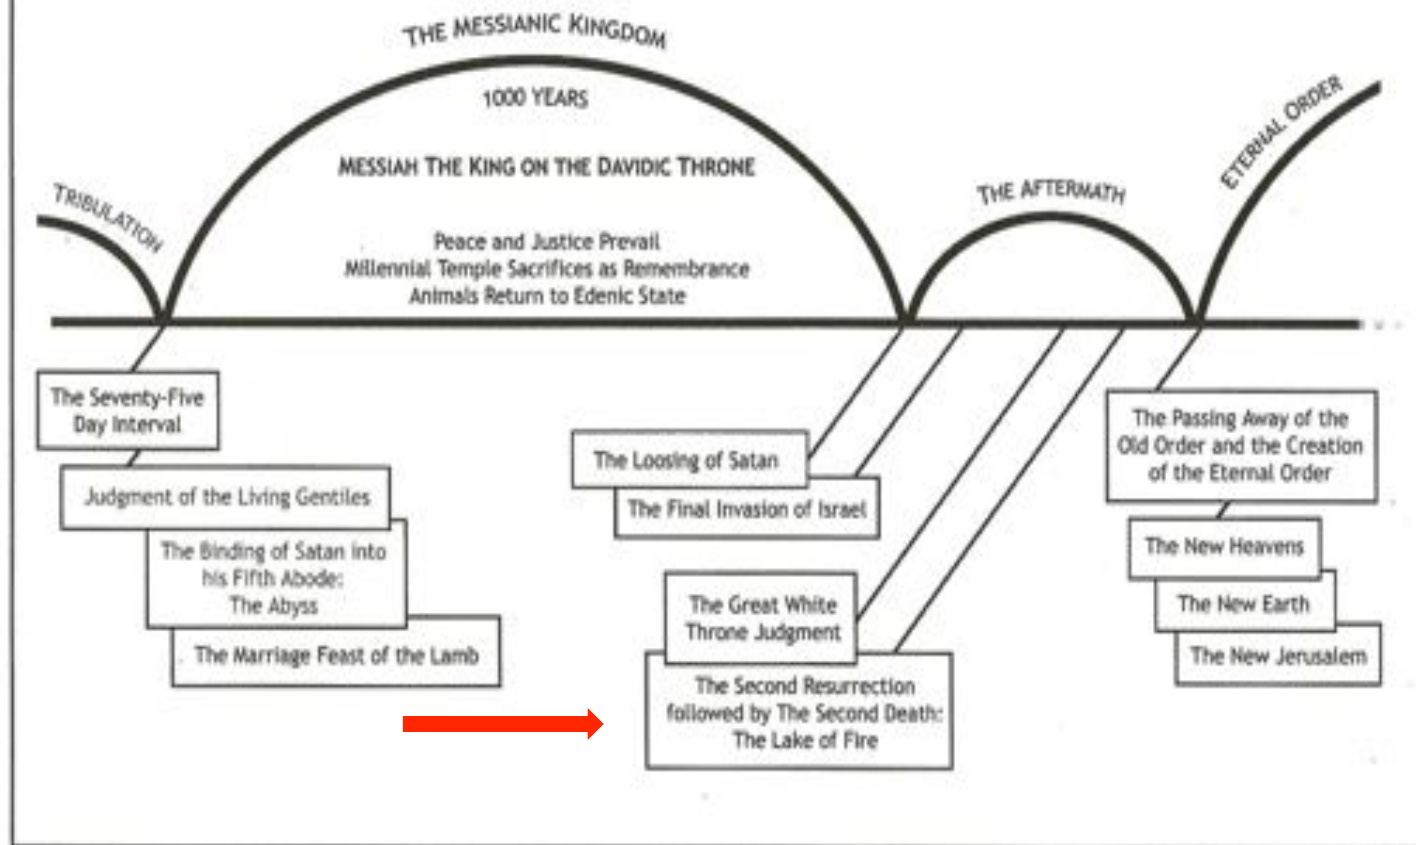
THE MESSIANIC KINGDOM

1000 YEARS

MESSIAH THE KING ON THE DAVIDIC THRONE

Peace and Justice Prevail
Millennial Temple Sacrifices as Remembrance
Animals Return to Edenic State

TRIBULATION

THE AFTERMATH

ETERNAL ORDER

The Seventy-Five Day Interval

Judgment of the Living Gentiles

The Binding of Satan into his Fifth Abode: The Abyss

The Marriage Feast of the Lamb

The Loosing of Satan

The Final Invasion of Israel

The Great White Throne Judgment

The Second Resurrection followed by The Second Death: The Lake of Fire

The Passing Away of the Old Order and the Creation of the Eternal Order

The New Heavens

The New Earth

The New Jerusalem